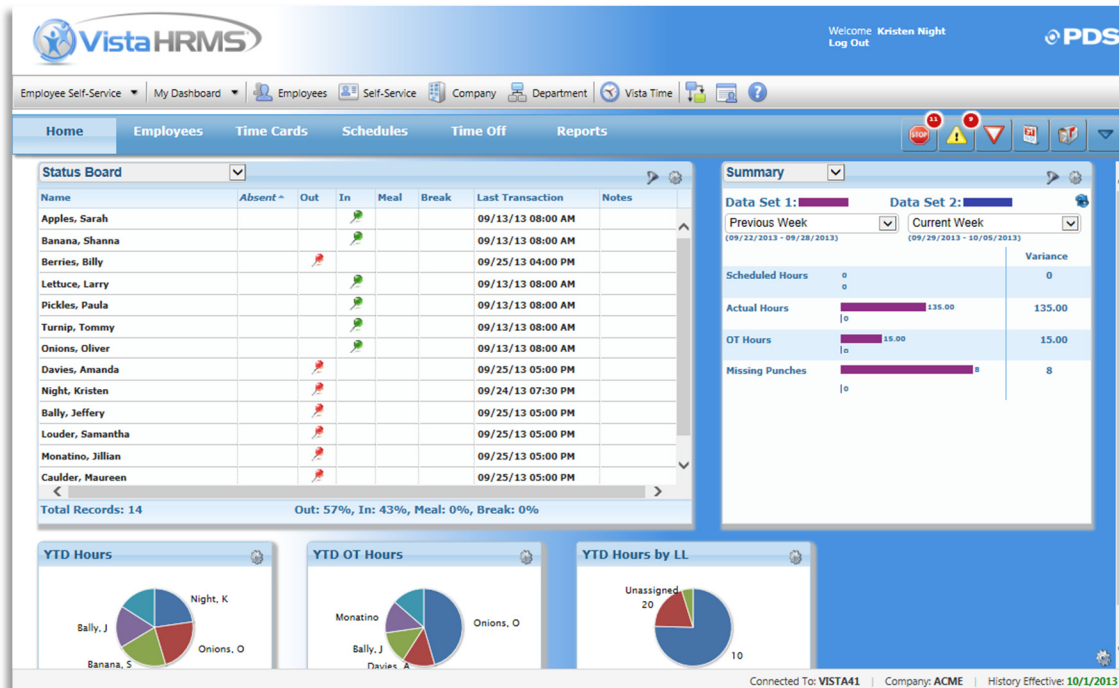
VistaHRMS

Welcome Kristen Night
Log Out

PDS

Employee Self-Service | My Dashboard | Employees | Self-Service | Company | Department | Vista Time

Home | Employees | Time Cards | Schedules | Time Off | Reports

11 9

Status Board

| Name | Absent | Out | In | Meal | Break | Last Transaction | Notes |
|---|---|---|---|---|---|---|---|
| Apples, Sarah | | | | | | 09/13/13 08:00 AM | |
| Banana, Shanna | | | | | | 09/13/13 08:00 AM | |
| Berries, Billy | | | | | | 09/25/13 04:00 PM | |
| Lettuce, Larry | | | | | | 09/13/13 08:00 AM | |
| Pickles, Paula | | | | | | 09/13/13 08:00 AM | |
| Turnip, Tommy | | | | | | 09/13/13 08:00 AM | |
| Onions, Oliver | | | | | | 09/13/13 08:00 AM | |
| Davies, Amanda | | | | | | 09/25/13 05:00 PM | |
| Night, Kristen | | | | | | 09/24/13 07:30 PM | |
| Bally, Jeffery | | | | | | 09/25/13 05:00 PM | |
| Louder, Samantha | | | | | | 09/25/13 05:00 PM | |
| Monatino, Jillian | | | | | | 09/25/13 05:00 PM | |
| Caulder, Maureen | | | | | | 09/25/13 05:00 PM | |

Total Records: 14
Out: 57%, In: 43%, Meal: 0%, Break: 0%

Summary

Data Set 1: Data Set 2:
Previous Week Current Week
(09/22/2013 - 09/28/2013) (09/29/2013 - 10/05/2013)

Variance
Scheduled Hours 0 0 0
Actual Hours 135.00 0 135.00
OT Hours 15.00 0 15.00
Missing Punches 8 0 8

YTD Hours
Night, K
Bally, J
Onions, O
Banana, S

YTD OT Hours
Monatino
Onions, O
Bally, J
Davies, A

YTD Hours by LL
Unassigned
20
10

Connected To: VISTA41 | Company: ACME | History Effective: 10/1/2013